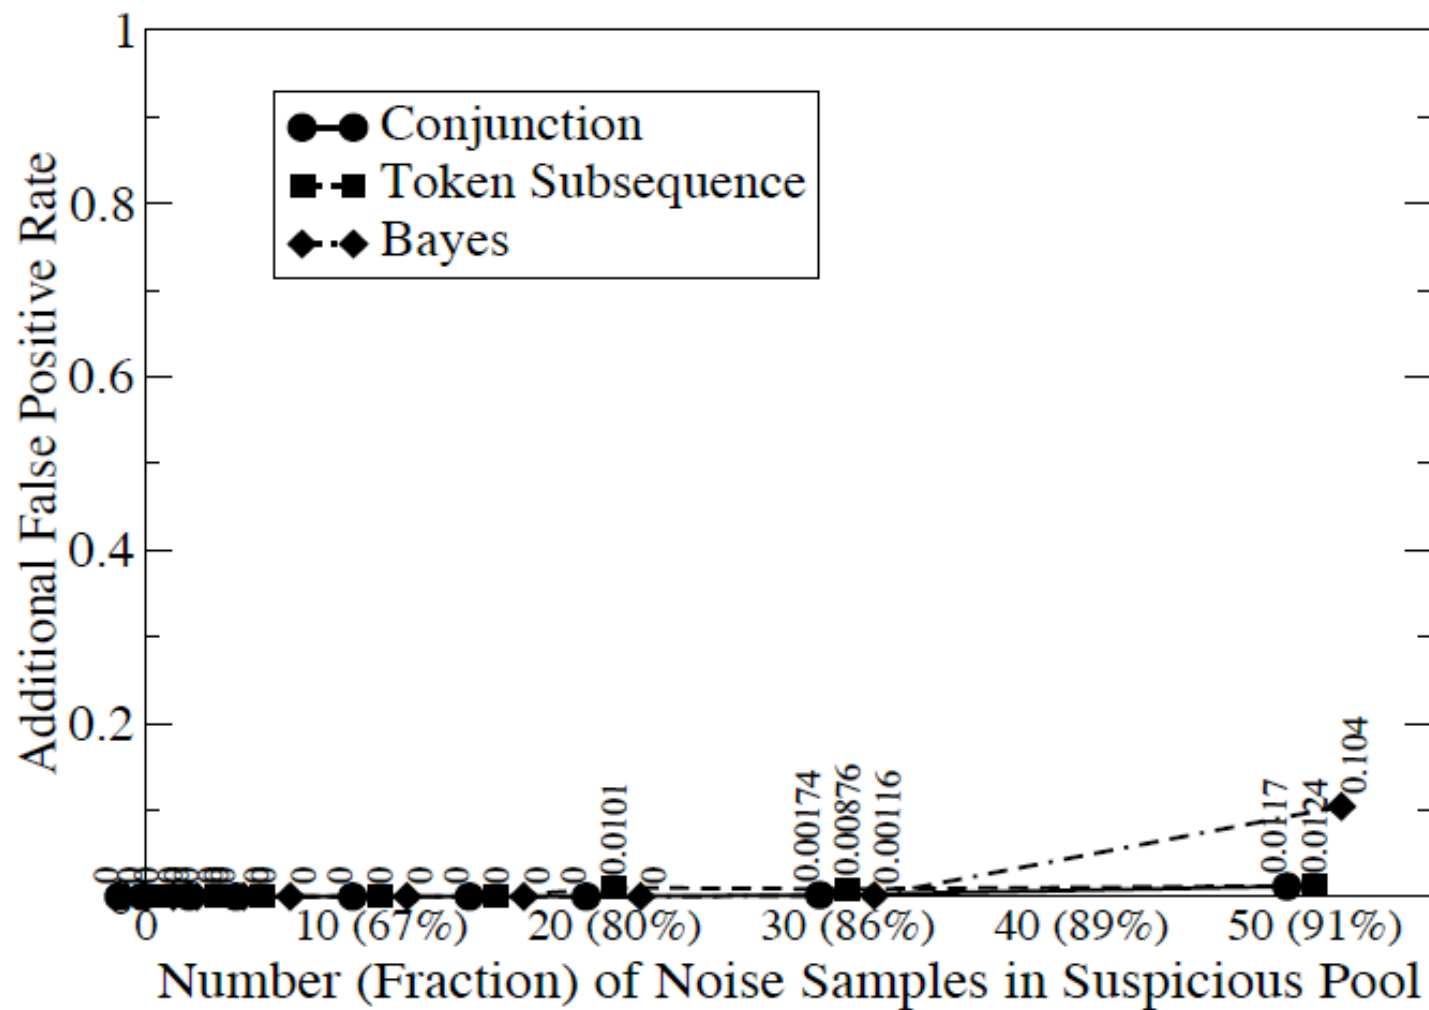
Additional False Positive Rate

1
0.8
0.6
0.4
0.2

Conjunction
Token Subsequence
Bayes

0 0 0 0 0 0 0 0 0 0 0 0 0 0 0 0 0 0 0 0 0 0 0 0 0 0

0.0101
0.00174
0.00876
0.00116
0.0117
0.0124
0.104

0
10 (67%)
20 (80%)
30 (86%)
40 (89%)
50 (91%)

Number (Fraction) of Noise Samples in Suspicious Pool